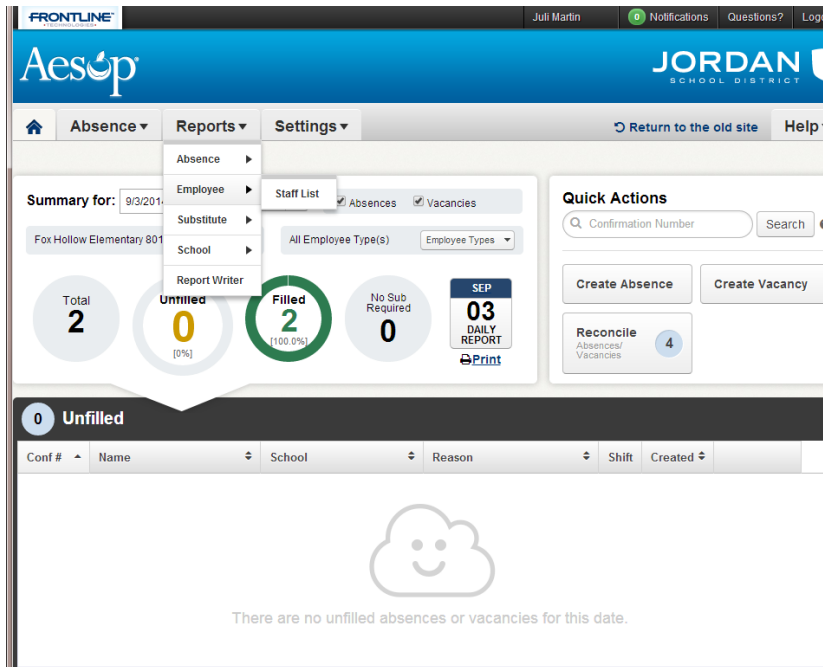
FRONTLINE TECHNOLOGIES

Juli Martin | 0 Notifications | Questions? | Logo

Aesop

JORDAN SCHOOL DISTRICT

Absence ▾ | Reports ▾ | Settings ▾ | Return to the old site | Help

Absence ▶
Employee ▶ Staff List
Substitute ▶
School ▶
Report Writer

Summary for: 9/3/2014

Absences | Vacancies

Fox Hollow Elementary 801

All Employee Type(s) | Employee Types

Total 2

Unfilled 0 [0%]

Filled 2 [100.0%]

No Sub Required 0

SEP 03 DAILY REPORT

Print

Quick Actions

Confirmation Number | Search

Create Absence | Create Vacancy

Reconcile Absences/ Vacancies 4

0 Unfilled

| Conf # | Name | School | Reason | Shift | Created |
|---|---|---|---|---|---|

There are no unfilled absences or vacancies for this date.